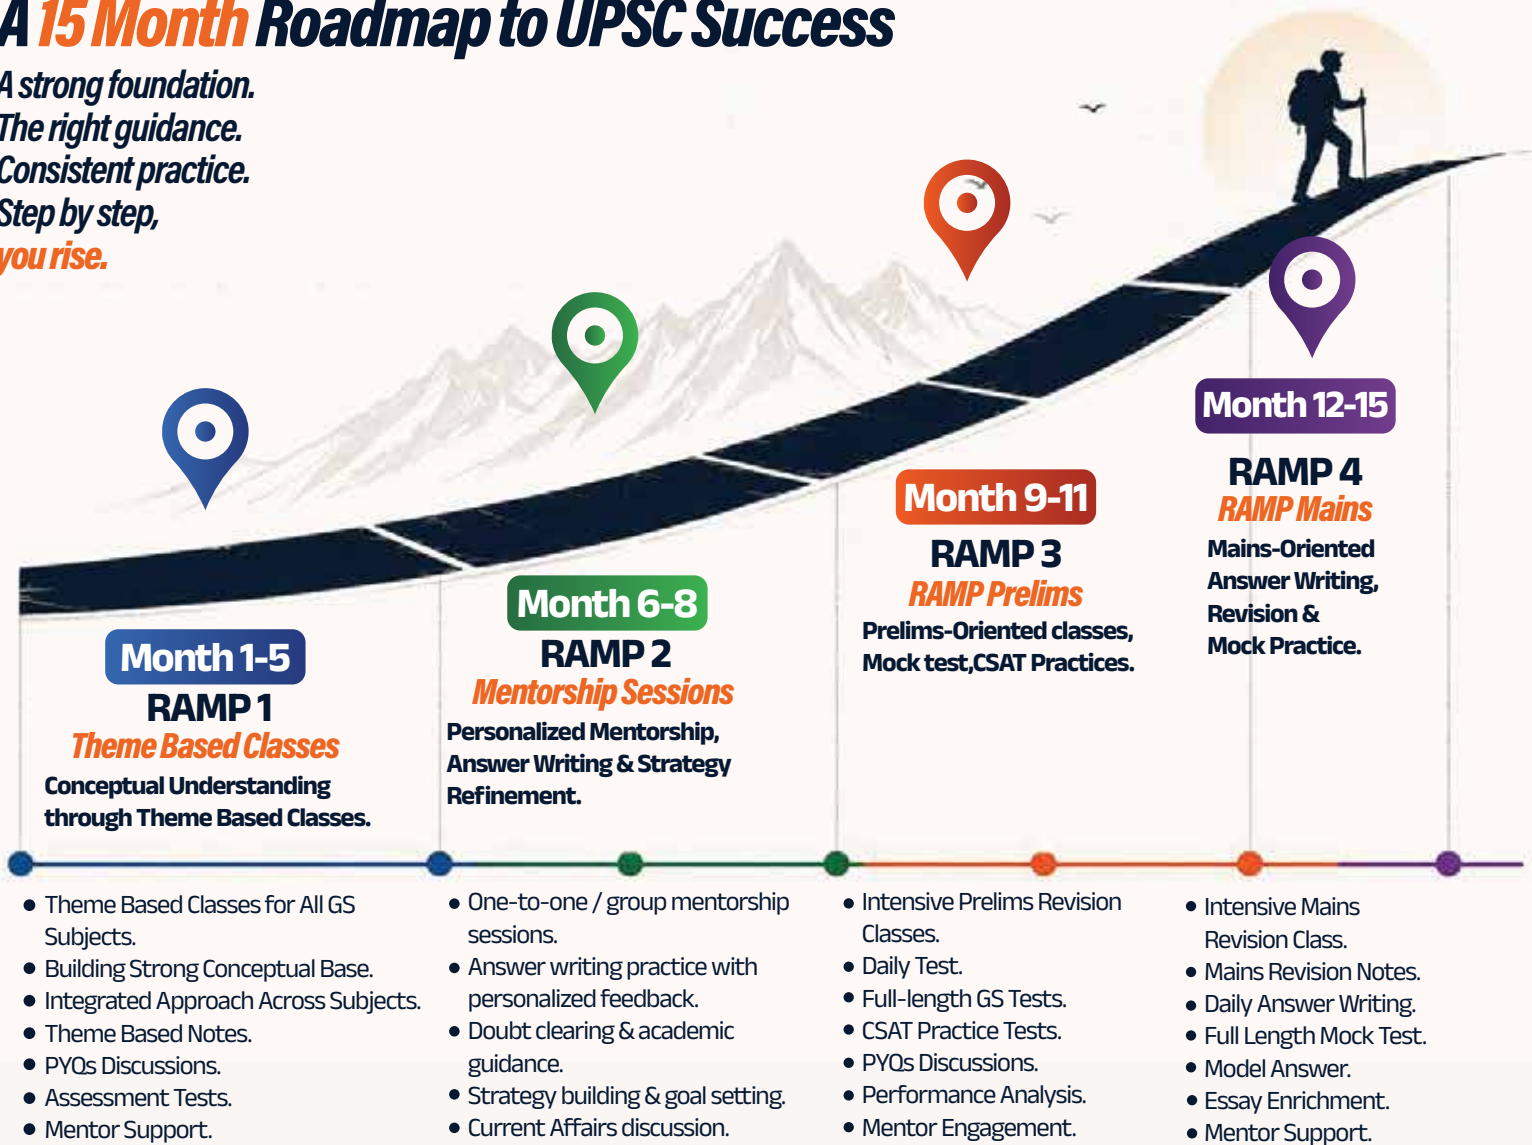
A 15 Month Roadmap to UPSC Success

A strong foundation.
The right guidance.
Consistent practice.
Step by step,
you rise.

Month 1-5
RAMP 1
Theme Based Classes
Conceptual Understanding through Theme Based Classes.

Month 6-8
RAMP 2
Mentorship Sessions
Personalized Mentorship, Answer Writing & Strategy Refinement.

Month 9-11
RAMP 3
RAMP Prelims
Prelims-Oriented classes, Mock test,CSAT Practices.

Month 12-15
RAMP 4
RAMP Mains
Mains-Oriented Answer Writing, Revision & Mock Practice.

- Theme Based Classes for All GS Subjects.
- Building Strong Conceptual Base.
- Integrated Approach Across Subjects.
- Theme Based Notes.
- PYQs Discussions.
- Assessment Tests.
- Mentor Support.

- One-to-one / group mentorship sessions.
- Answer writing practice with personalized feedback.
- Doubt clearing & academic guidance.
- Strategy building & goal setting.
- Current Affairs discussion.

- Intensive Prelims Revision Classes.
- Daily Test.
- Full-length GS Tests.
- CSAT Practice Tests.
- PYQs Discussions.
- Performance Analysis.
- Mentor Engagement.

- Intensive Mains Revision Class.
- Mains Revision Notes.
- Daily Answer Writing.
- Full Length Mock Test.
- Model Answer.
- Essay Enrichment.
- Mentor Support.